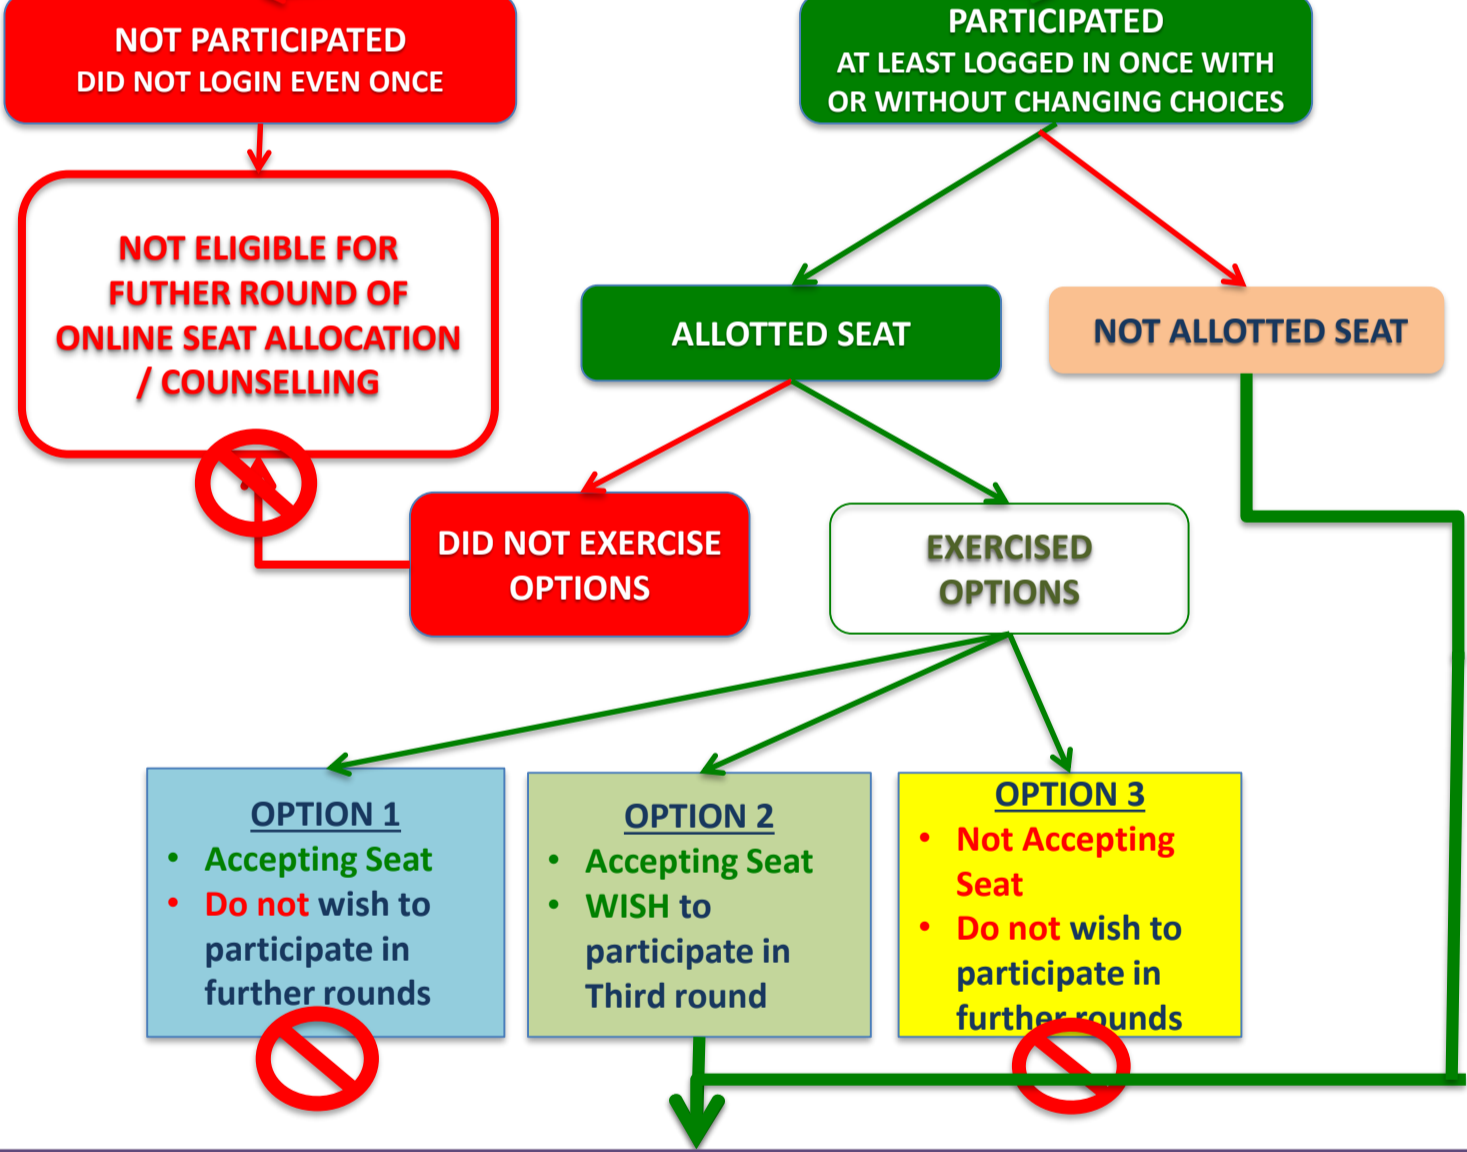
NOT PARTICIPATED
DID NOT LOGIN EVEN ONCE

PARTICIPATED
AT LEAST LOGGED IN ONCE WITH OR WITHOUT CHANGING CHOICES

NOT ELIGIBLE FOR FUTHER ROUND OF ONLINE SEAT ALLOCATION / COUNSELLING

ALLOTTED SEAT

NOT ALLOTTED SEAT

DID NOT EXERCISE OPTIONS

EXERCISED OPTIONS

OPTION 1
• Accepting Seat
• Do not wish to participate in further rounds

OPTION 2
• Accepting Seat
• WISH to participate in Third round

OPTION 3
• Not Accepting Seat
• Do not wish to participate in further rounds